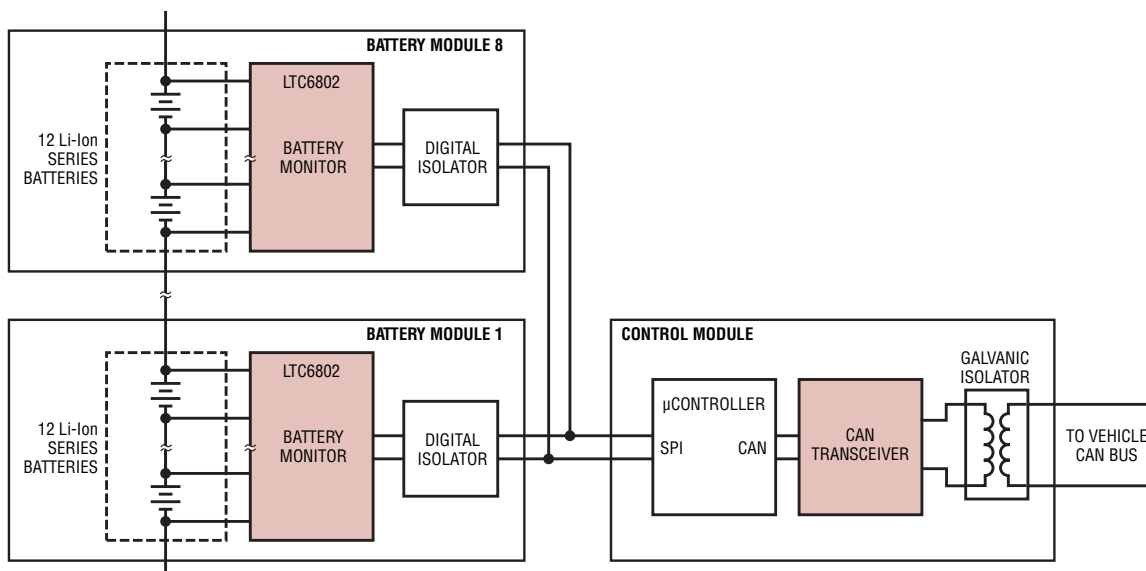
BATTERY MODULE 8

12 Li-Ion SERIES BATTERIES

LTC6802

BATTERY MONITOR

DIGITAL ISOLATOR

BATTERY MODULE 1

12 Li-Ion SERIES BATTERIES

LTC6802

BATTERY MONITOR

DIGITAL ISOLATOR

CONTROL MODULE

µCONTROLLER

SPI

CAN

CAN TRANSCEIVER

GALVANIC ISOLATOR

TO VEHICLE CAN BUS